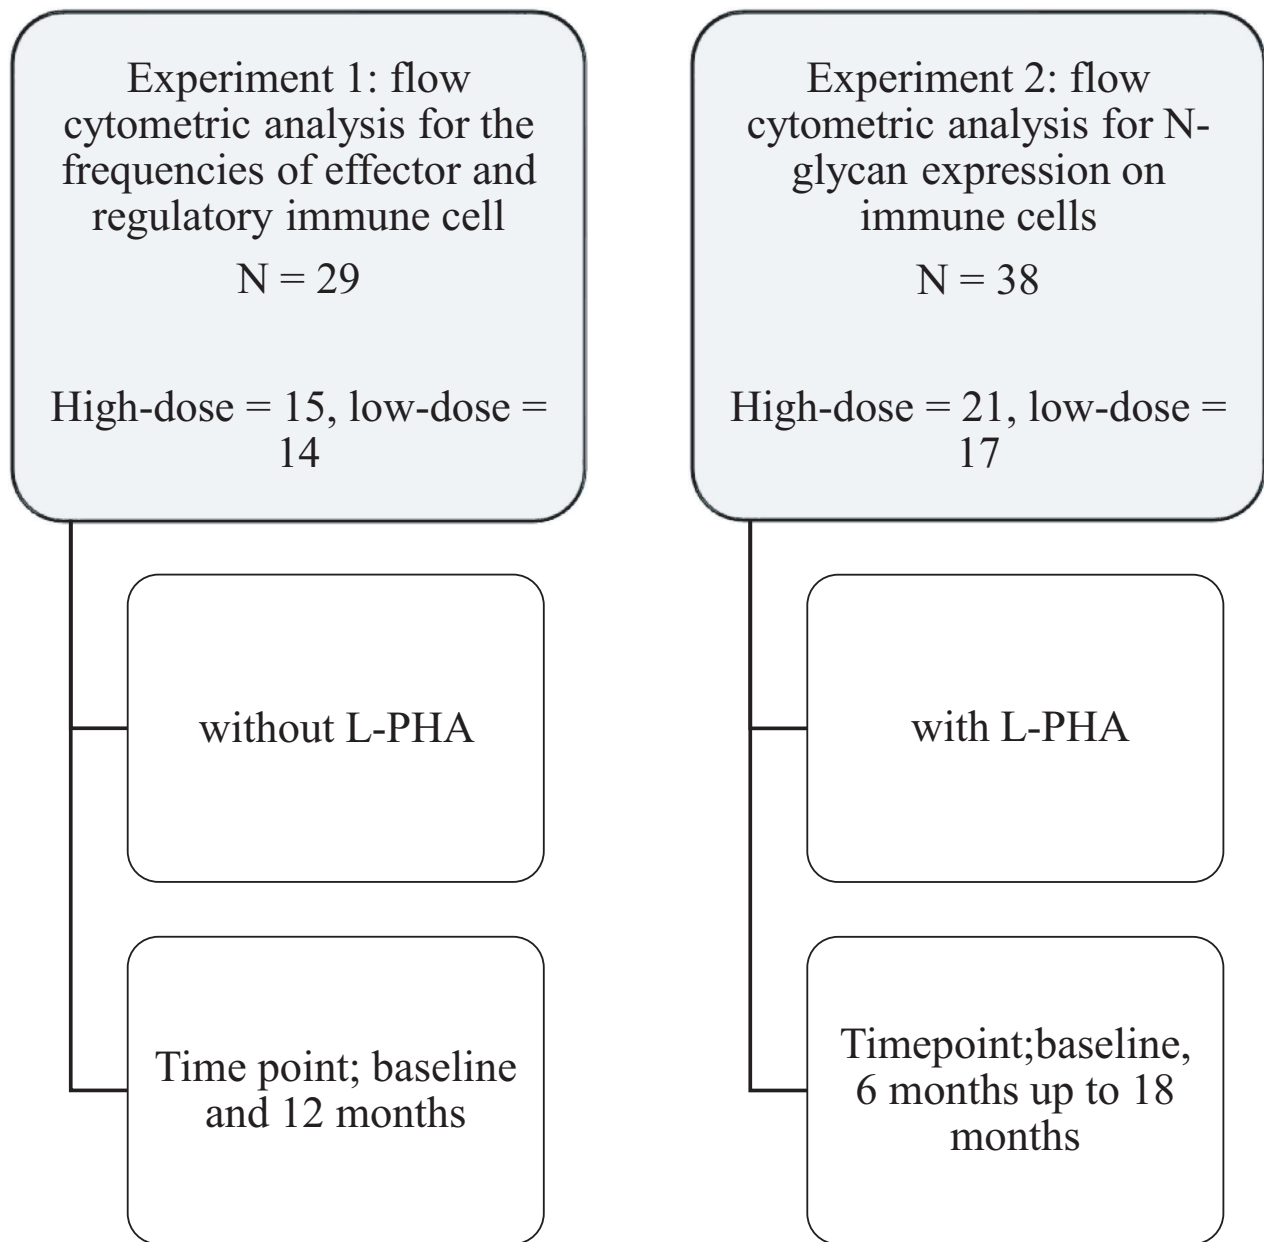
Experiment 1: flow cytometric analysis for the frequencies of effector and regulatory immune cell

N = 29

High-dose = 15, low-dose = 14

without L-PHA

Time point; baseline and 12 months

Experiment 2: flow cytometric analysis for N-glycan expression on immune cells

N = 38

High-dose = 21, low-dose = 17

with L-PHA

Timepoint;baseline, 6 months up to 18 months